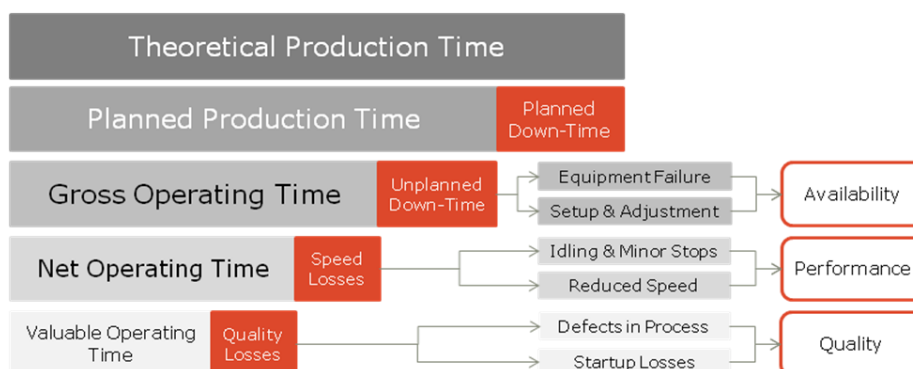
Theoretical Production Time

Planned Production Time

Planned Down-Time

Gross Operating Time

Unplanned Down-Time

Equipment Failure

Setup & Adjustment

Availability

Net Operating Time

Speed Losses

Idling & Minor Stops

Reduced Speed

Performance

Valuable Operating Time

Quality Losses

Defects in Process

Startup Losses

Quality